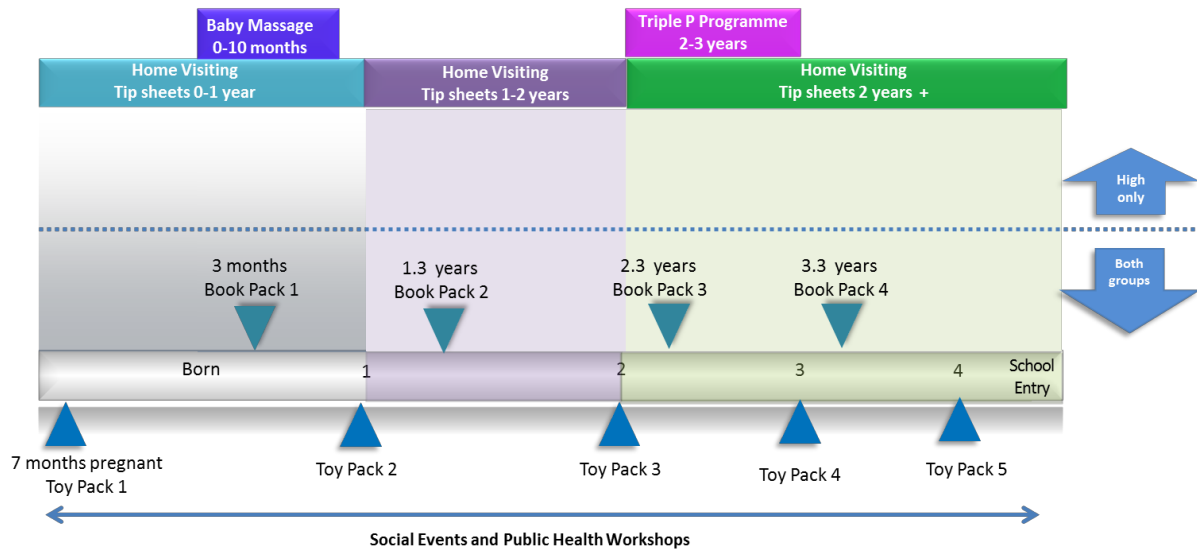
Baby Massage
0-10 months

Triple P Programme
2-3 years

Home Visiting
Tip sheets 0-1 year

Home Visiting
Tip sheets 1-2 years

Home Visiting
Tip sheets 2 years +

High only

Both groups

3 months
Book Pack 1

1.3 years
Book Pack 2

2.3 years
Book Pack 3

3.3 years
Book Pack 4

Born

1

2

3

4

School Entry

7 months pregnant
Toy Pack 1

Toy Pack 2

Toy Pack 3

Toy Pack 4

Toy Pack 5

Social Events and Public Health Workshops